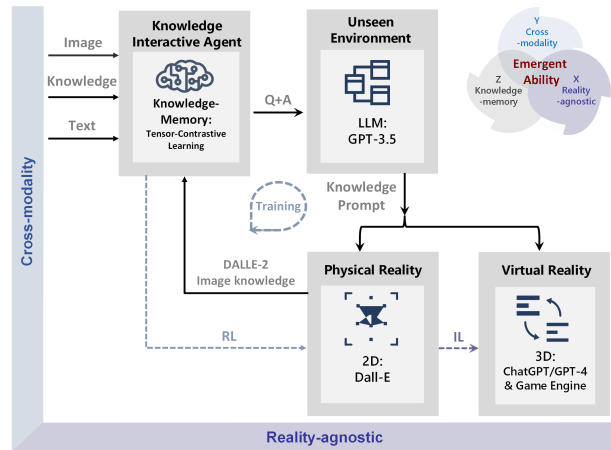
Image

Knowledge

Text

Knowledge Interactive Agent

Knowledge-Memory: Tensor-Contrastive Learning

Q+A

Unseen Environment

LLM: GPT-3.5

Y Cross-modality

Emergent Ability

Z Knowledge-memory

X Reality-agnostic

Training

Knowledge Prompt

Cross-modality

DALLE-2 Image knowledge

Physical Reality

2D: Dall-E

Virtual Reality

3D: ChatGPT/GPT-4 & Game Engine

RL

IL

Reality-agnostic